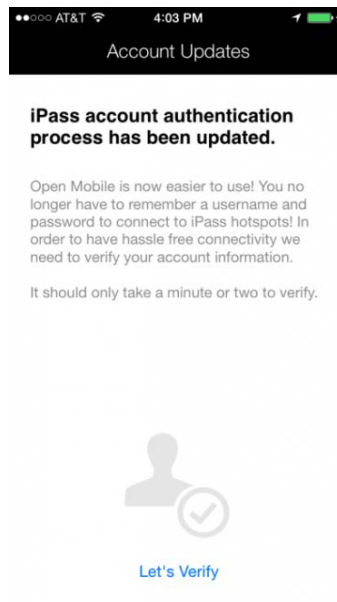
●●○○○ AT&T 4:03 PM

Account Updates

iPass account authentication process has been updated.

Open Mobile is now easier to use! You no longer have to remember a username and password to connect to iPass hotspots! In order to have hassle free connectivity we need to verify your account information.

It should only take a minute or two to verify.

Let's Verify